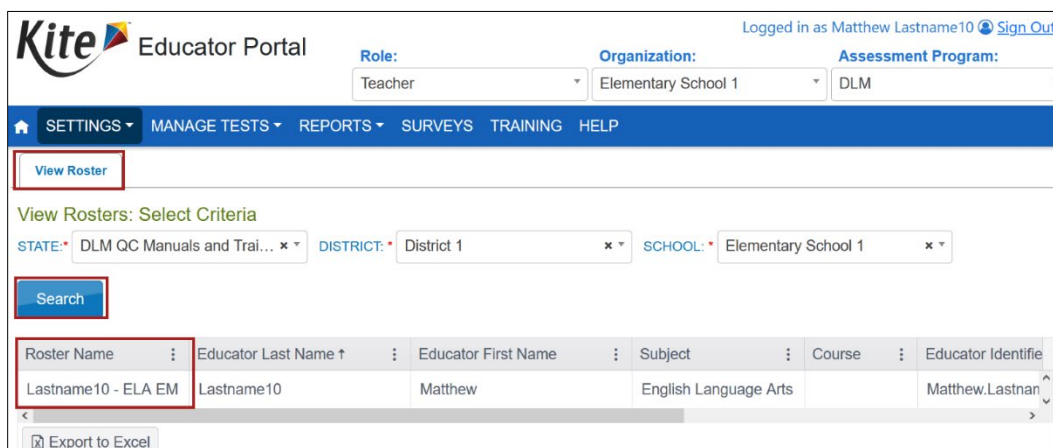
Kite Educator Portal

Logged in as Matthew Lastname10 Sign Out

Role: Teacher

Organization: Elementary School 1

Assessment Program: DLM

SETTINGS ▾ MANAGE TESTS ▾ REPORTS ▾ SURVEYS TRAINING HELP

View Roster

View Rosters: Select Criteria

STATE: * DLM QC Manuals and Trai… × ▾ DISTRICT: * District 1 × ▾ SCHOOL: * Elementary School 1 × ▾

Search

| Roster Name | Educator Last Name ↑ | Educator First Name | Subject | Course | Educator Identifie |
|---|---|---|---|---|---|
| Lastname10 - ELA EM | Lastname10 | Matthew | English Language Arts | | Matthew.Lastnan |

Export to Excel